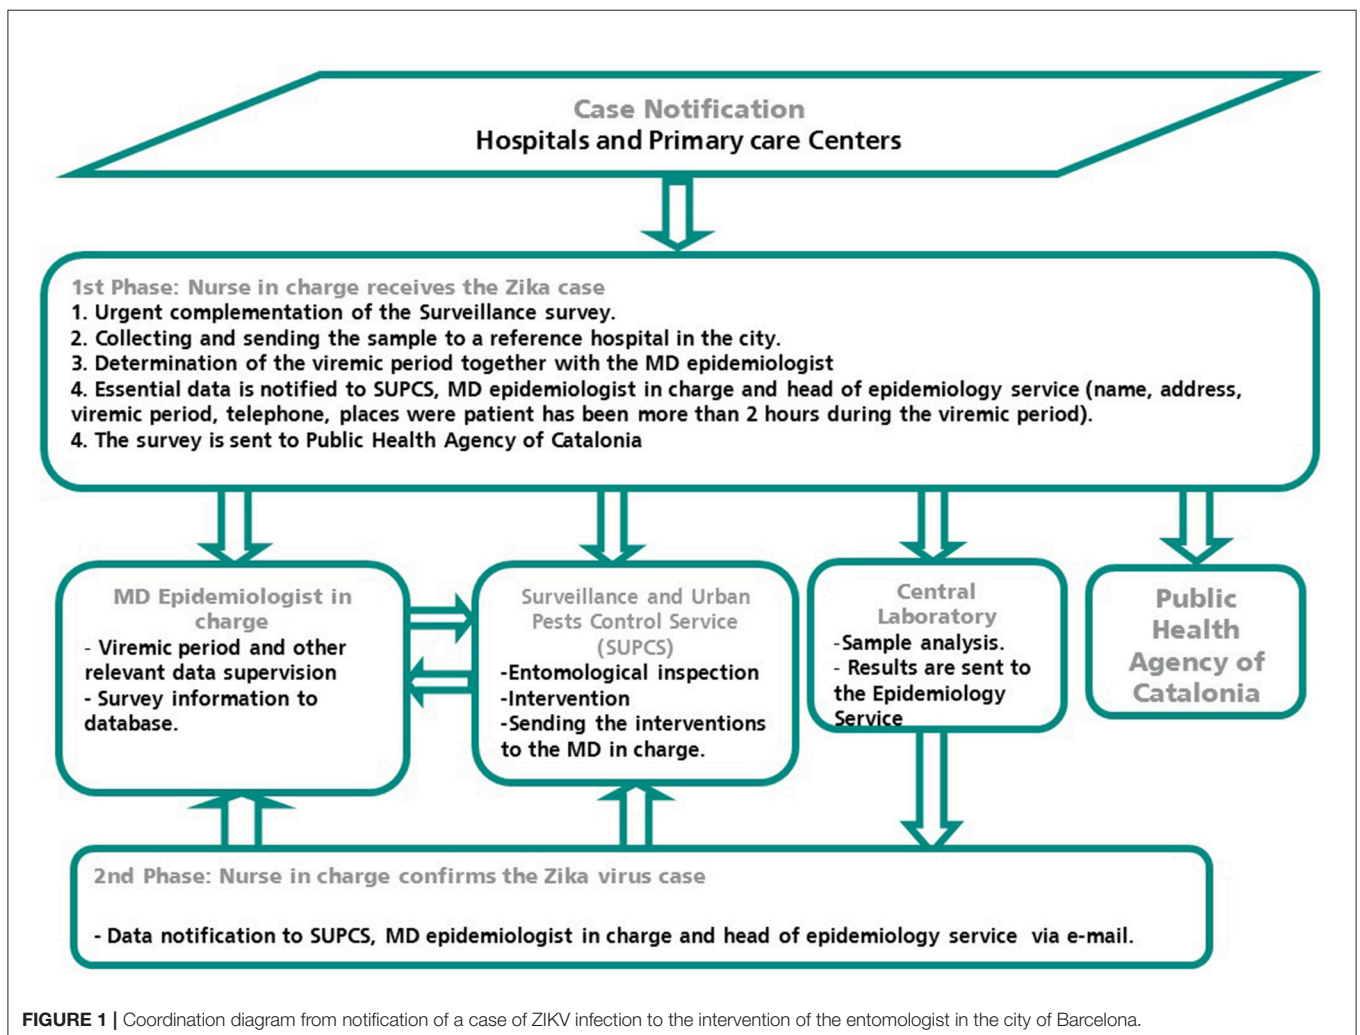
Case Notification
Hospitals and Primary care Centers

1st Phase: Nurse in charge receives the Zika case
1. Urgent complementation of the Surveillance survey.
2. Collecting and sending the sample to a reference hospital in the city.
3. Determination of the viremic period together with the MD epidemiologist
4. Essential data is notified to SUPCS, MD epidemiologist in charge and head of epidemiology service (name, address, viremic period, telephone, places were patient has been more than 2 hours during the viremic period).
4. The survey is sent to Public Health Agency of Catalonia

MD Epidemiologist in charge
- Viremic period and other relevant data supervision
- Survey information to database.

Surveillance and Urban Pests Control Service (SUPCS)
-Entomological inspection
-Intervention
-Sending the interventions to the MD in charge.

Central Laboratory
-Sample analysis.
- Results are sent to the Epidemiology Service

Public Health Agency of Catalonia

2nd Phase: Nurse in charge confirms the Zika virus case

- Data notification to SUPCS, MD epidemiologist in charge and head of epidemiology service via e-mail.

FIGURE 1 | Coordination diagram from notification of a case of ZIKV infection to the intervention of the entomologist in the city of Barcelona.